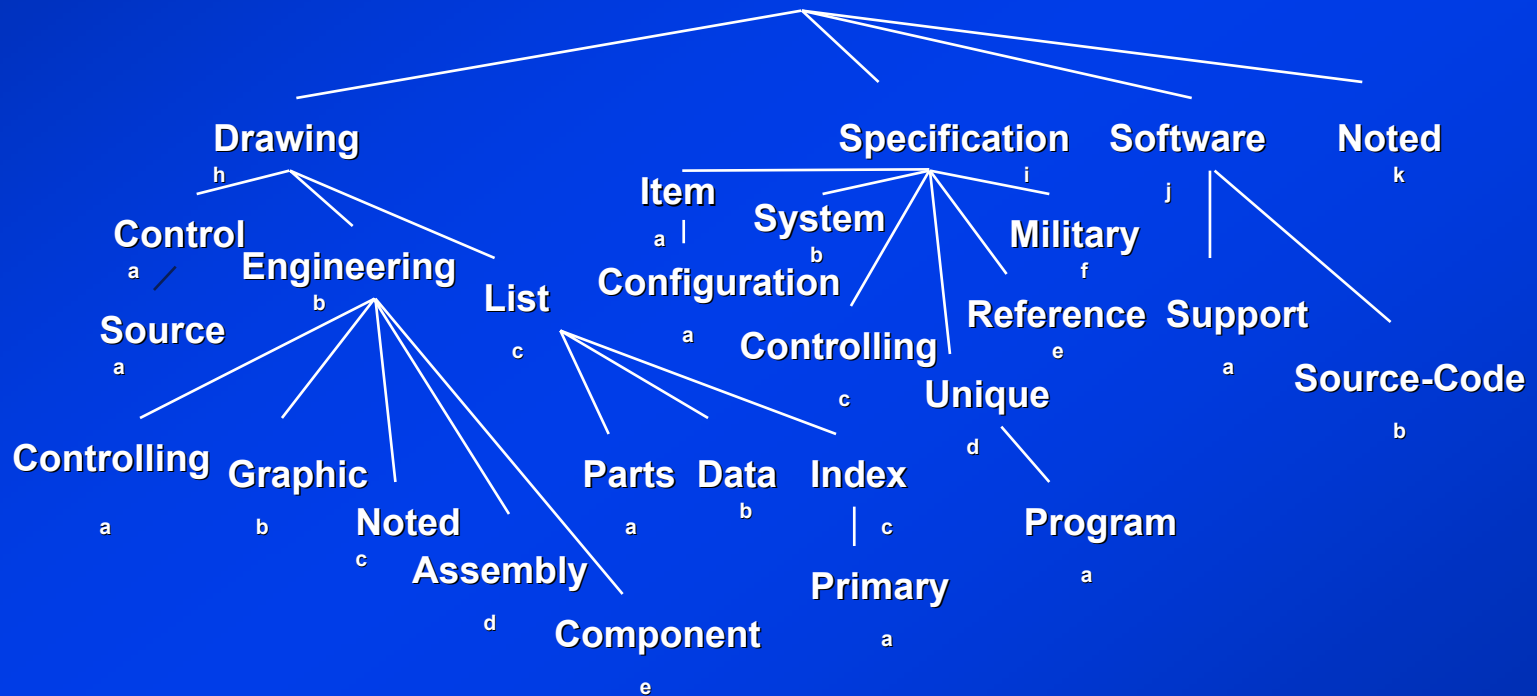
Drawing
h

Specification
i

Software
j

Noted
k

Control
a

Engineering
b

List
c

Source
a

Controlling
a

Graphic
b

Noted
c

Assembly
d

Component
e

Parts
a

Data
b

Index
c

Primary
a

Item
a

System
b

Configuration
a

Controlling
c

Unique
d

Program
a

Military
f

Reference
e

Support
a

Source-Code
b